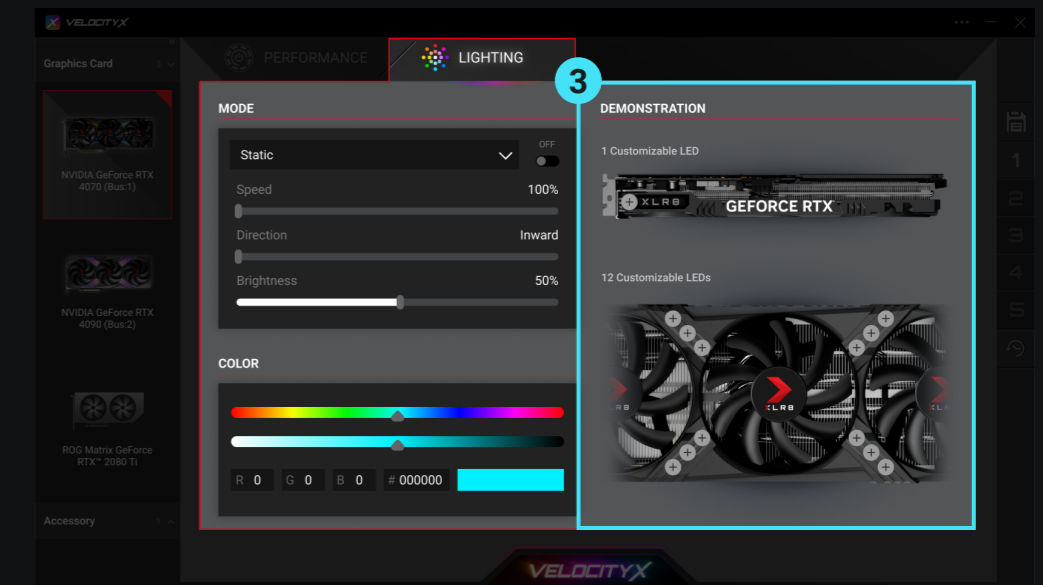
VELOCITYX

Graphics Card 3

NVIDIA GeForce RTX 4070 (Bus:1)

NVIDIA GeForce RTX 4090 (Bus:2)

ROG Matrix GeForce RTX™ 2080 Ti

Accessory 1

PERFORMANCE

LIGHTING

MODE

Static

OFF

Speed 100%

Direction Inward

Brightness 50%

COLOR

R 0 G 0 B 0 # 000000

3

DEMONSTRATION

1 Customizable LED

XLR8 GEFORCE RTX

12 Customizable LEDs

XLR8

1
2
3
4
5

VELOCITYX